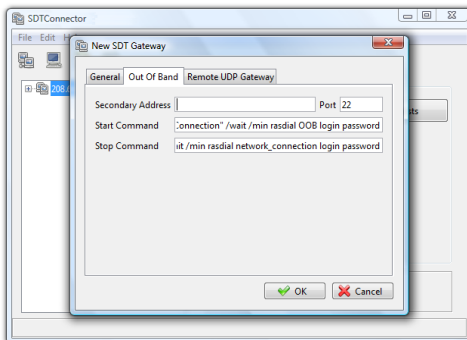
SDTConnector

File Edit H

208.

New SDT Gateway

General | Out Of Band | Remote UDP Gateway

Secondary Address

Port 22

Start Command :onnection" /wait /min rasdial OOB login password

Stop Command iit /min rasdial network_connection login password

ts

OK

Cancel